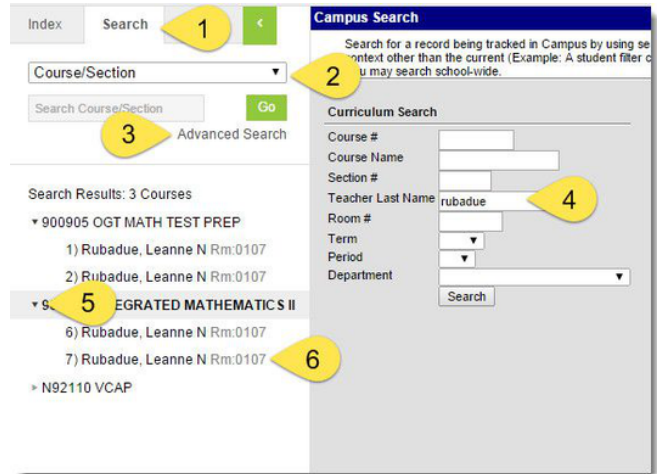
Index Search 1 <

Course/Section 2

Search Course/Section Go

3 Advanced Search

Search Results: 3 Courses

▾ 900905 OGT MATH TEST PREP

1) Rubadue, Leanne N Rm:0107

2) Rubadue, Leanne N Rm:0107

▾ 9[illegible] 5 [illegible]EGRATED MATHEMATICS II

6) Rubadue, Leanne N Rm:0107

7) Rubadue, Leanne N Rm:0107 6

▸ N92110 VCAP

Campus Search

Search for a record being tracked in Campus by using se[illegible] context other than the current (Example: A student filter c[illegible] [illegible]u may search school-wide.

Curriculum Search

Course #

Course Name

Section #

Teacher Last Name rubadue 4

Room #

Term

Period

Department

Search